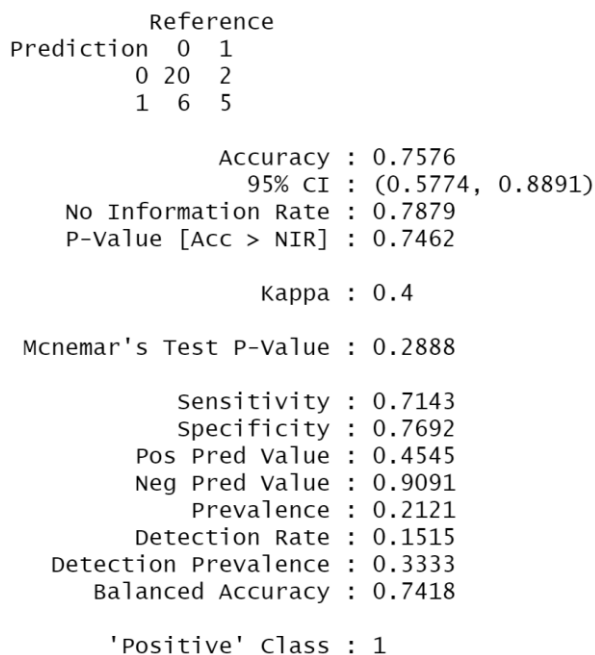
Reference
Prediction 0 1
0 20 2
1 6 5

Accuracy : 0.7576
95% CI : (0.5774, 0.8891)
No Information Rate : 0.7879
P-Value [Acc > NIR] : 0.7462

Kappa : 0.4

Mcnemar's Test P-Value : 0.2888

Sensitivity : 0.7143
Specificity : 0.7692
Pos Pred Value : 0.4545
Neg Pred Value : 0.9091
Prevalence : 0.2121
Detection Rate : 0.1515
Detection Prevalence : 0.3333
Balanced Accuracy : 0.7418

'Positive' Class : 1